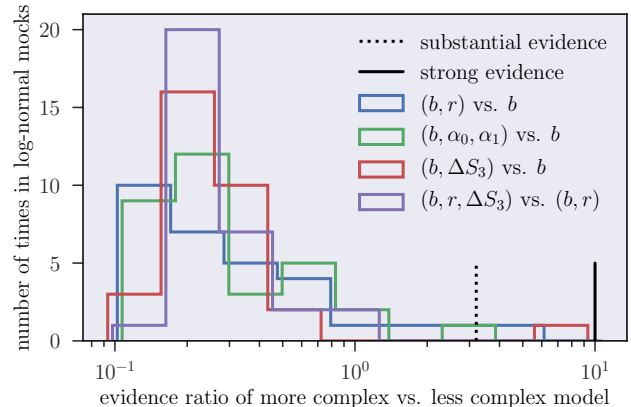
number of times in log-normal mocks

20
15
10
5
0

substantial evidence
strong evidence
$(b, r)$ vs. $b$
$(b, \alpha_0, \alpha_1)$ vs. $b$
$(b, \Delta S_3)$ vs. $b$
$(b, r, \Delta S_3)$ vs. $(b, r)$

$10^{-1}$
$10^{0}$
$10^{1}$

evidence ratio of more complex vs. less complex model